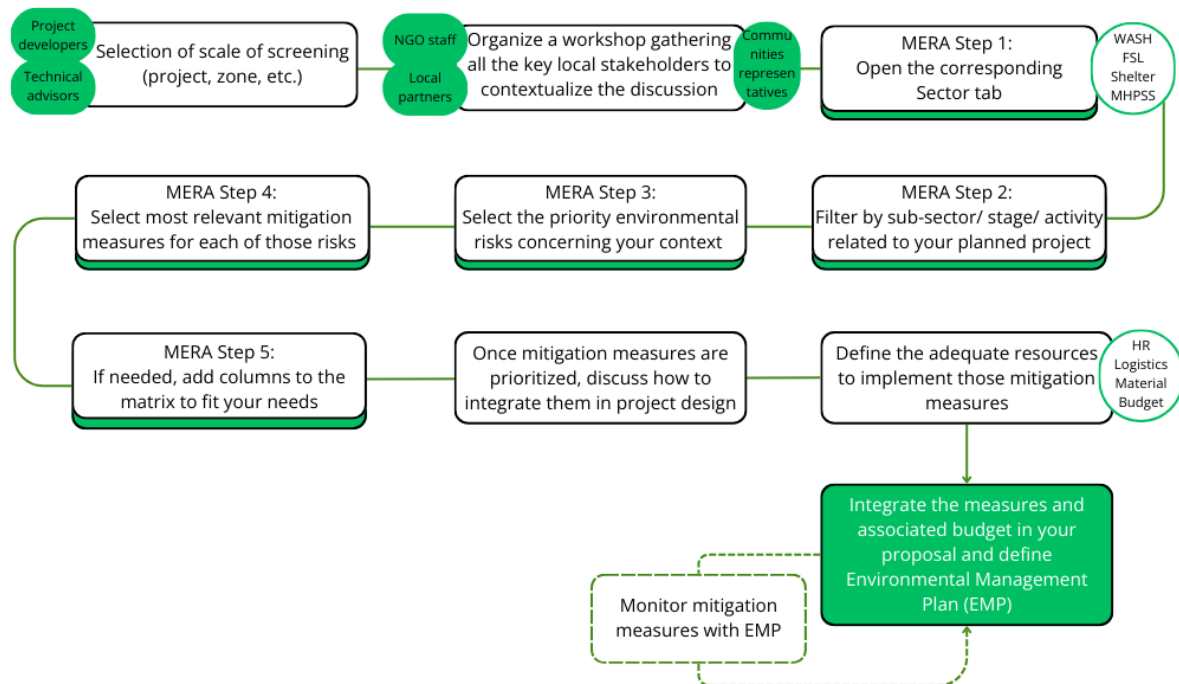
Project developers

Technical advisors

Selection of scale of screening (project, zone, etc.)

NGO staff

Local partners

Organize a workshop gathering all the key local stakeholders to contextualize the discussion

Communities representatives

MERA Step 1: Open the corresponding Sector tab

WASH
FSL
Shelter
MHPSS

MERA Step 4: Select most relevant mitigation measures for each of those risks

MERA Step 3: Select the priority environmental risks concerning your context

MERA Step 2: Filter by sub-sector/ stage/ activity related to your planned project

MERA Step 5: If needed, add columns to the matrix to fit your needs

Once mitigation measures are prioritized, discuss how to integrate them in project design

Define the adequate resources to implement those mitigation measures

HR
Logistics
Material
Budget

Integrate the measures and associated budget in your proposal and define Environmental Management Plan (EMP)

Monitor mitigation measures with EMP